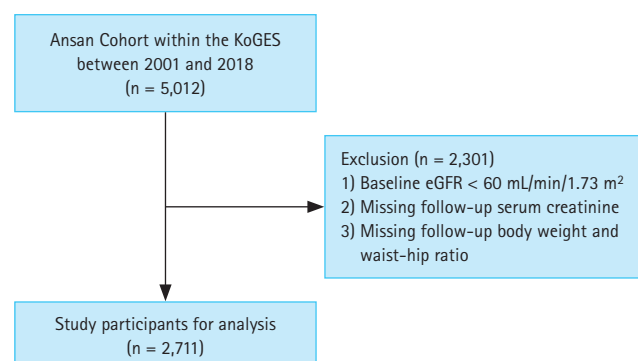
Ansan Cohort within the KoGES between 2001 and 2018 (n = 5,012)

Exclusion (n = 2,301)
1) Baseline eGFR < 60 mL/min/1.73 m$^2$
2) Missing follow-up serum creatinine
3) Missing follow-up body weight and waist-hip ratio

Study participants for analysis (n = 2,711)